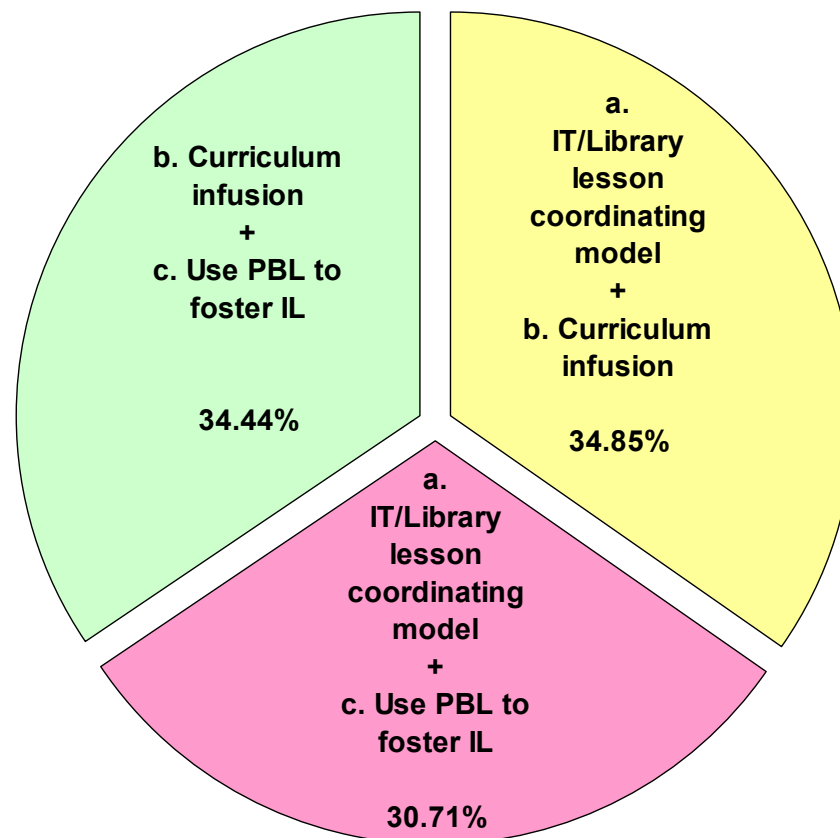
a. IT/Library lesson coordinating model + b. Curriculum infusion

34.85%

b. Curriculum infusion + c. Use PBL to foster IL

34.44%

a. IT/Library lesson coordinating model + c. Use PBL to foster IL

30.71%